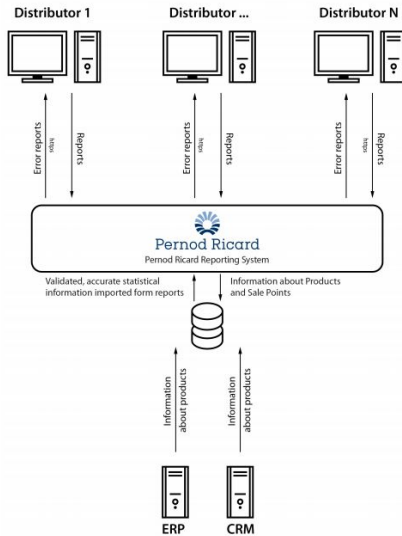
Distributor 1

Distributor ...

Distributor N

Error reports

https

Reports

Error reports

https

Reports

Error reports

https

Reports

Pernod Ricard

Pernod Ricard Reporting System

Validated, accurate statistical information imported form reports

Information about Products and Sale Points

Information about products

Information about products

ERP

CRM